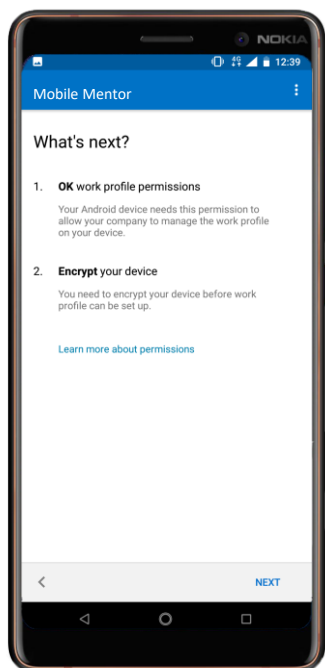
NOKIA

12:39

Mobile Mentor

What's next?

1. OK work profile permissions

Your Android device needs this permission to allow your company to manage the work profile on your device.

2. Encrypt your device

You need to encrypt your device before work profile can be set up.

Learn more about permissions

NEXT